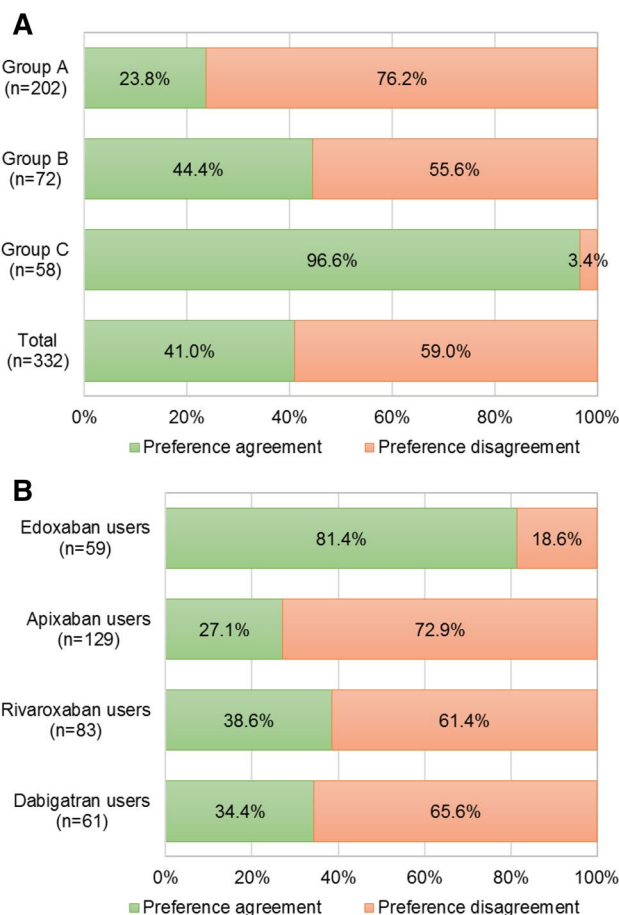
A

Group A (n=202) 23.8% 76.2%

Group B (n=72) 44.4% 55.6%

Group C (n=58) 96.6% 3.4%

Total (n=332) 41.0% 59.0%

0% 20% 40% 60% 80% 100%

Preference agreement Preference disagreement

B

Edoxaban users (n=59) 81.4% 18.6%

Apixaban users (n=129) 27.1% 72.9%

Rivaroxaban users (n=83) 38.6% 61.4%

Dabigatran users (n=61) 34.4% 65.6%

0% 20% 40% 60% 80% 100%

Preference agreement Preference disagreement